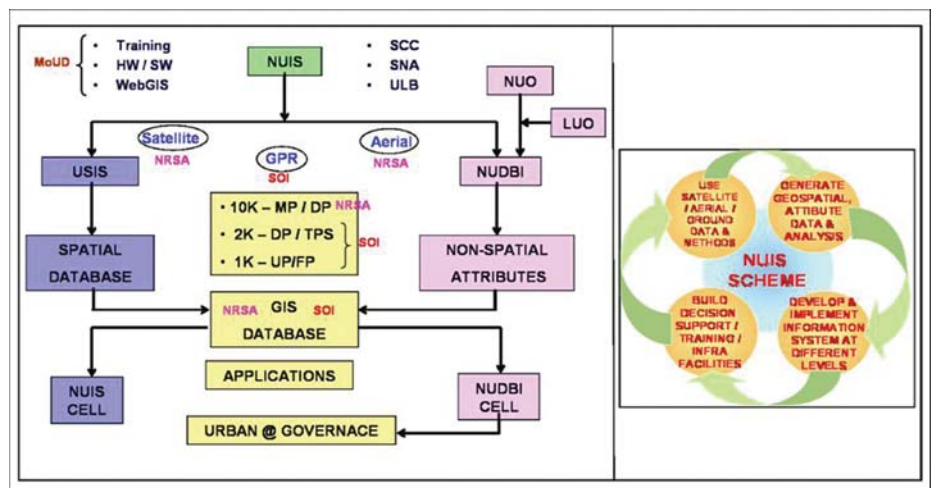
MoUD
• Training
• HW / SW
• WebGIS

NUIS

• SCC
• SNA
• ULB

NUO

LUO

Satellite
NRSA

GPR
SOI

Aerial
NRSA

USIS

NUDBI

• 10K – MP / DP NRSA
• 2K – DP / TPS
• 1K – UP/FP
SOI

SPATIAL DATABASE

NON-SPATIAL ATTRIBUTES

NRSA GIS SOI
DATABASE

APPLICATIONS

NUIS CELL

NUDBI CELL

URBAN @ GOVERNACE

USE SATELLITE / AERIAL / GROUND DATA & METHODS

GENERATE GEOSPATIAL, ATTIBUTE DATA & ANALYSIS

NUIS SCHEME

BUILD DECISION SUPPORT / TRAINING / INFRA FACILITIES

DEVELOP & IMPLEMENT INFORMATION SYSTEM AT DIFFERENT LEVELS